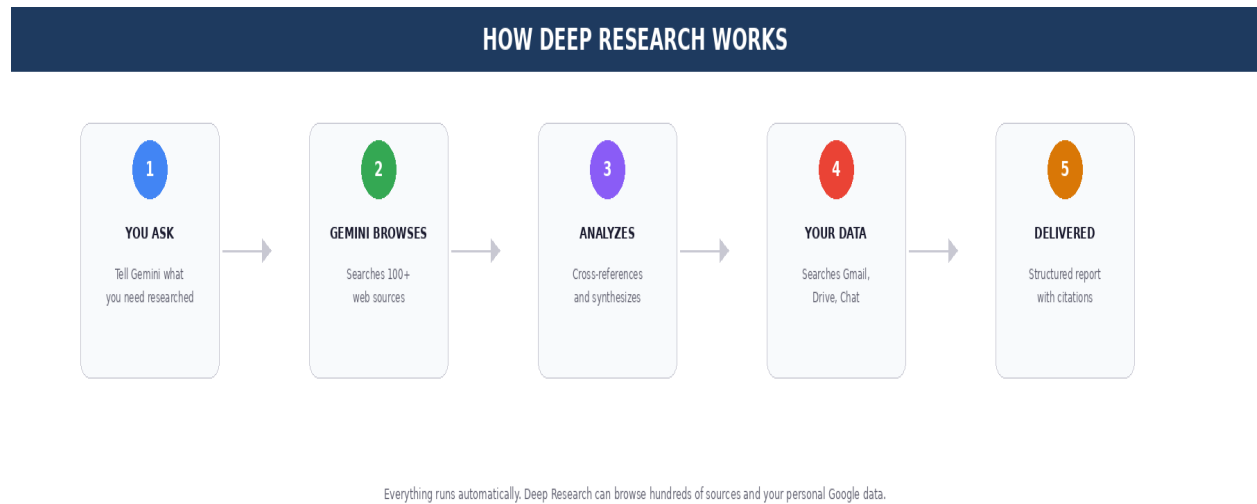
HOW DEEP RESEARCH WORKS

1

YOU ASK

Tell Gemini what you need researched

2

GEMINI BROWSES

Searches 100+ web sources

3

ANALYZES

Cross-references and synthesizes

4

YOUR DATA

Searches Gmail, Drive, Chat

5

DELIVERED

Structured report with citations

Everything runs automatically. Deep Research can browse hundreds of sources and your personal Google data.